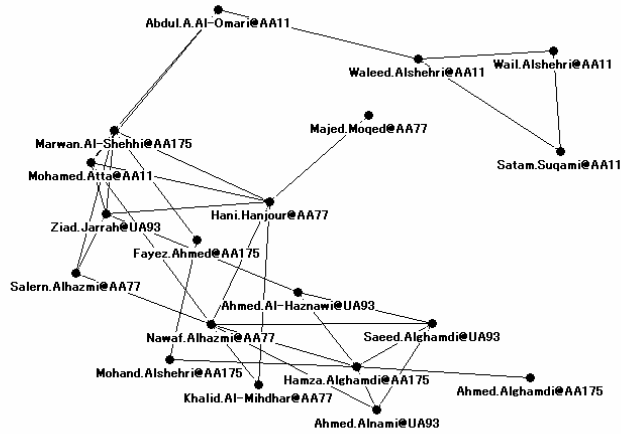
Abdul.A.Al-Omari@AA11

Waleed.Alshehri@AA11

Wail.Alshehri@AA11

Majed.Moqed@AA77

Marwan.Al-Shehhi@AA175

Satam.Suqami@AA11

Mohamed.Atta@AA11

Hani.Hanjour@AA77

Ziad.Jarrah@UA93

Fayez.Ahmed@AA175

Salern.Alhazmi@AA77

Ahmed.Al-Haznawi@UA93

Nawaf.Alhazmi@AA77

Saeed.Alghamdi@UA93

Mohand.Alshehri@AA175

Hamza.Alghamdi@AA175

Ahmed.Alghamdi@AA175

Khalid.Al-Mihdhar@AA77

Ahmed.Alnami@UA93